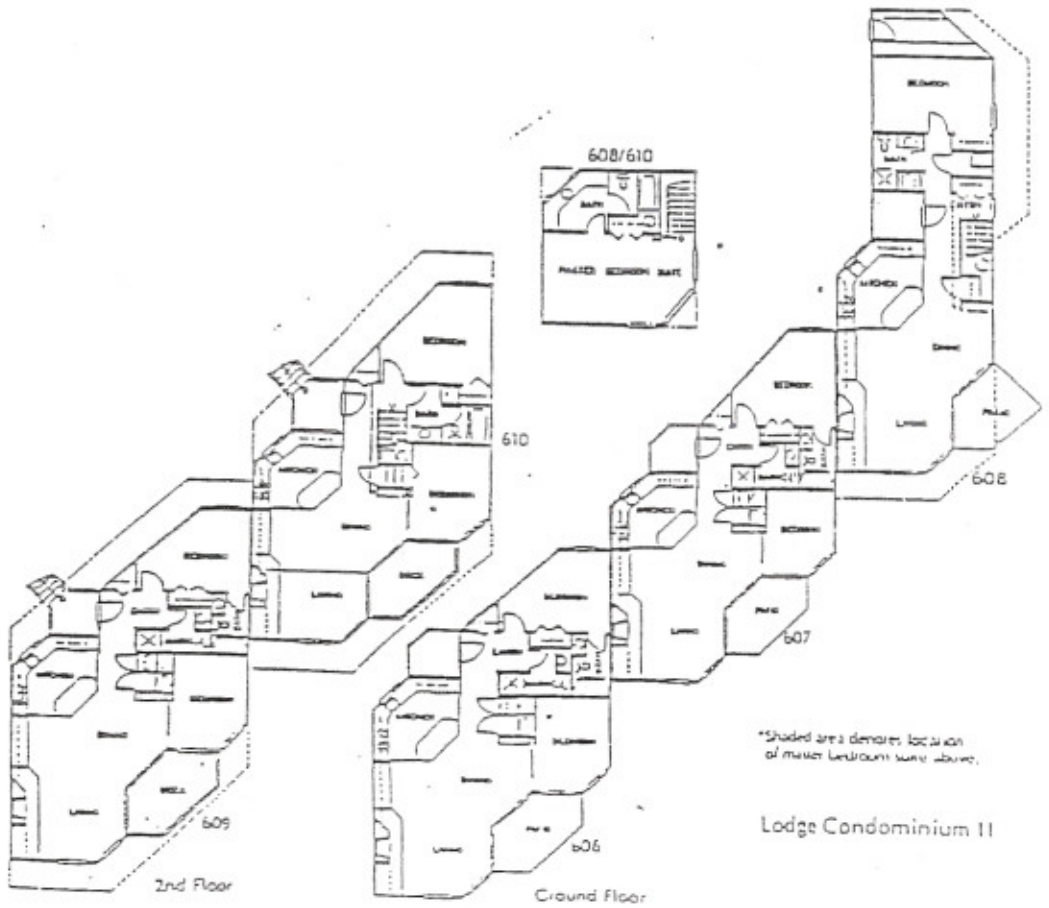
608/610

BATH

MASTER BEDROOM SUITE

BEDROOM

BATH

BATH

KITCHEN

DINING

LIVING

PATIO

608

BEDROOM

BATH

KITCHEN

DINING

BEDROOM

LIVING

DECK

610

BEDROOM

ENTRY

KITCHEN

DINING

BEDROOM

LIVING

DECK

609

BEDROOM

ENTRY

KITCHEN

DINING

BEDROOM

LIVING

PATIO

607

BEDROOM

ENTRY

KITCHEN

DINING

BEDROOM

LIVING

PATIO

606

*Shaded area denotes location of master bedroom suite above.

Lodge Condominium II

2nd Floor

Ground Floor